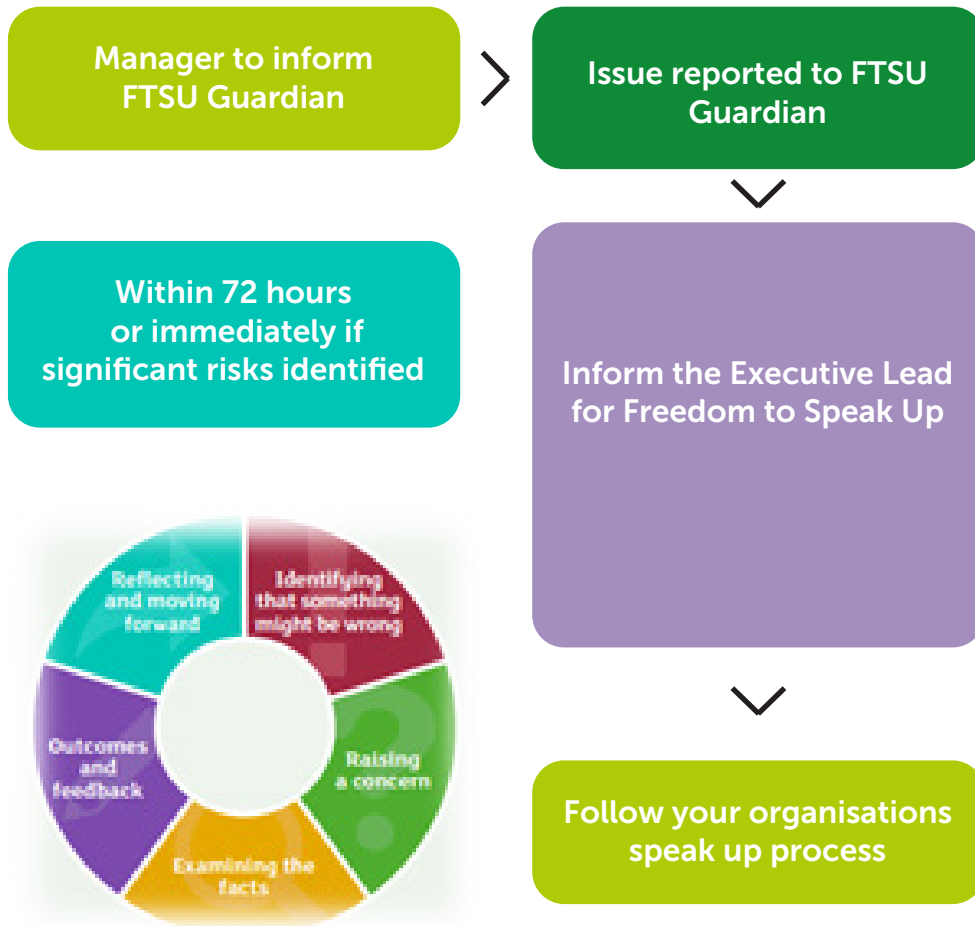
Manager to inform FTSU Guardian

Issue reported to FTSU Guardian

Within 72 hours or immediately if significant risks identified

Inform the Executive Lead for Freedom to Speak Up

Reflecting and moving forward

Identifying that something might be wrong

Raising a concern

Examining the facts

Outcomes and feedback

Follow your organisations speak up process